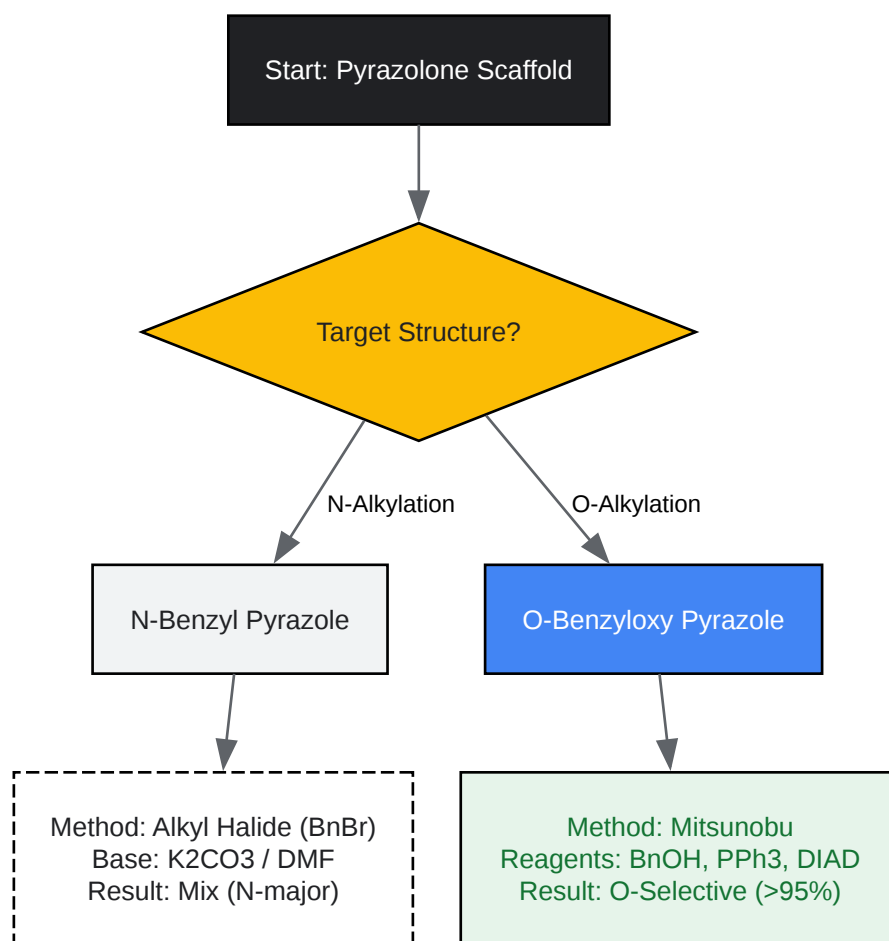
Start: Pyrazolone Scaffold

Target Structure?

N-Alkylation

O-Alkylation

N-Benzyl Pyrazole

O-Benzyloxy Pyrazole

Method: Alkyl Halide (BnBr)
Base: K2CO3 / DMF
Result: Mix (N-major)

Method: Mitsunobu
Reagents: BnOH, PPh3, DIAD
Result: O-Selective (>95%)